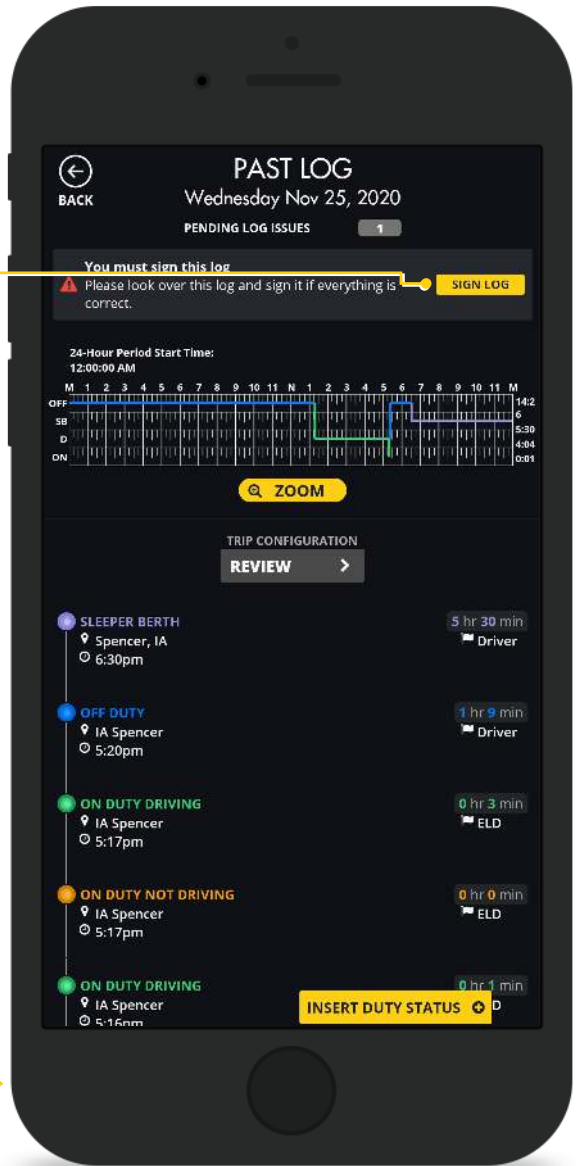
BACK

PAST LOG

Wednesday Nov 25, 2020

PENDING LOG ISSUES 1

You must sign this log

Please look over this log and sign it if everything is correct.

SIGN LOG

24-Hour Period Start Time:
12:00:00 AM

M 1 2 3 4 5 6 7 8 9 10 11 N 1 2 3 4 5 6 7 8 9 10 11 M

OFF
SB
D
ON

14:2
6
5:30
4:04
0:01

ZOOM

TRIP CONFIGURATION

REVIEW >

SLEEPER BERTH
Spencer, IA
6:30pm
5 hr 30 min
Driver

OFF DUTY
IA Spencer
5:20pm
1 hr 9 min
Driver

ON DUTY DRIVING
IA Spencer
5:17pm
0 hr 3 min
ELD

ON DUTY NOT DRIVING
IA Spencer
5:17pm
0 hr 0 min
ELD

ON DUTY DRIVING
IA Spencer
5:16pm
0 hr 1 min
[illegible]D

INSERT DUTY STATUS